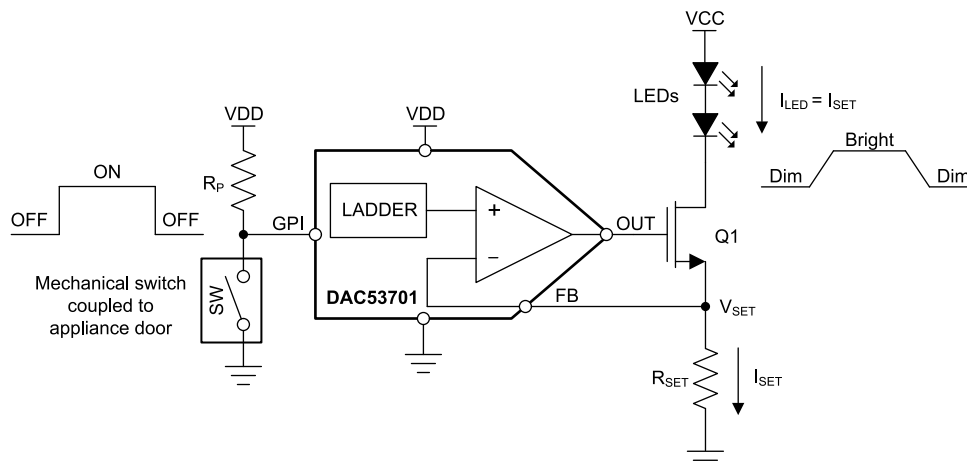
VCC

LEDs

$I_{LED} = I_{SET}$

Bright

Dim

Dim

VDD

VDD

ON

OFF

OFF

$R_P$

GPI

LADDER

+

−

OUT

Q1

Mechanical switch coupled to appliance door

SW

DAC53701

FB

$V_{SET}$

$R_{SET}$

$I_{SET}$